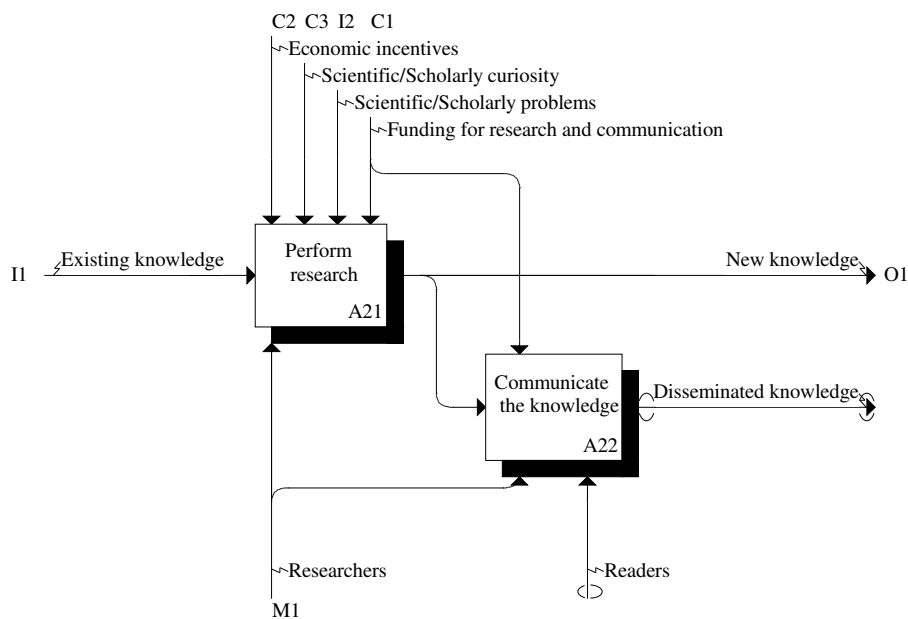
C2 C3 I2 C1

Economic incentives

Scientific/Scholarly curiosity

Scientific/Scholarly problems

Funding for research and communication

I1

Existing knowledge

Perform research

A21

New knowledge

O1

Communicate the knowledge

A22

Disseminated knowledge

Researchers

Readers

M1